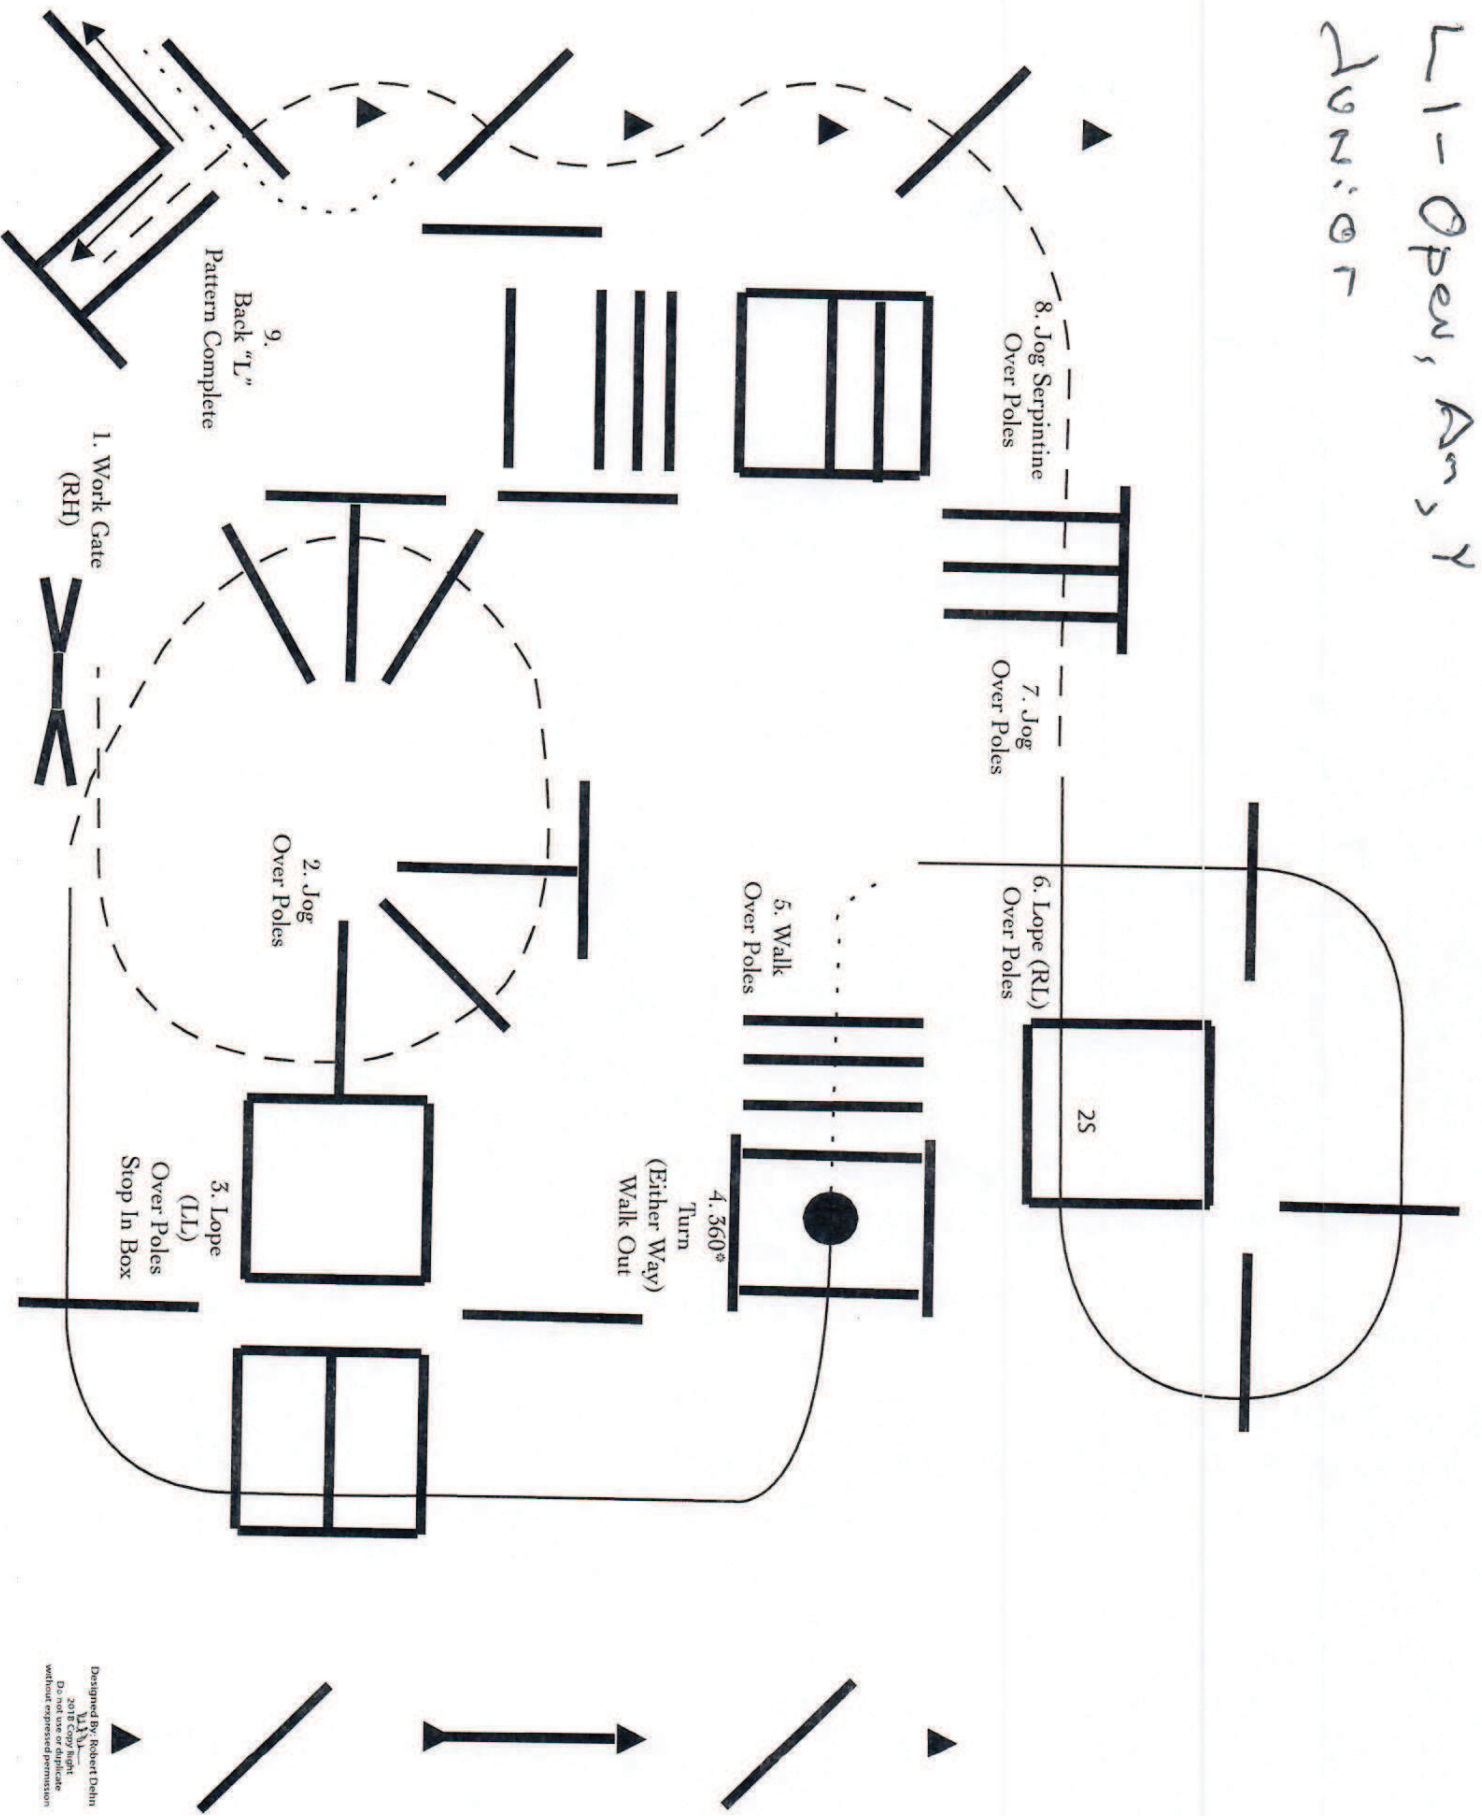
L1 - Open, Am, Y
Junior

8. Jog Serpintine
Over Poles

9.
Back "L"
Pattern Complete

1. Work Gate
(RH)

7. Jog
Over Poles

2. Jog
Over Poles

6. Lope (RL)
Over Poles

5. Walk
Over Poles

25

4. 360°
Turn
(Either Way)
Walk Out

3. Lope
(LL)
Over Poles
Stop In Box

Designed By: Robert Dehn
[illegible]
2018 Copyright
Do not use or duplicate
without expressed permission